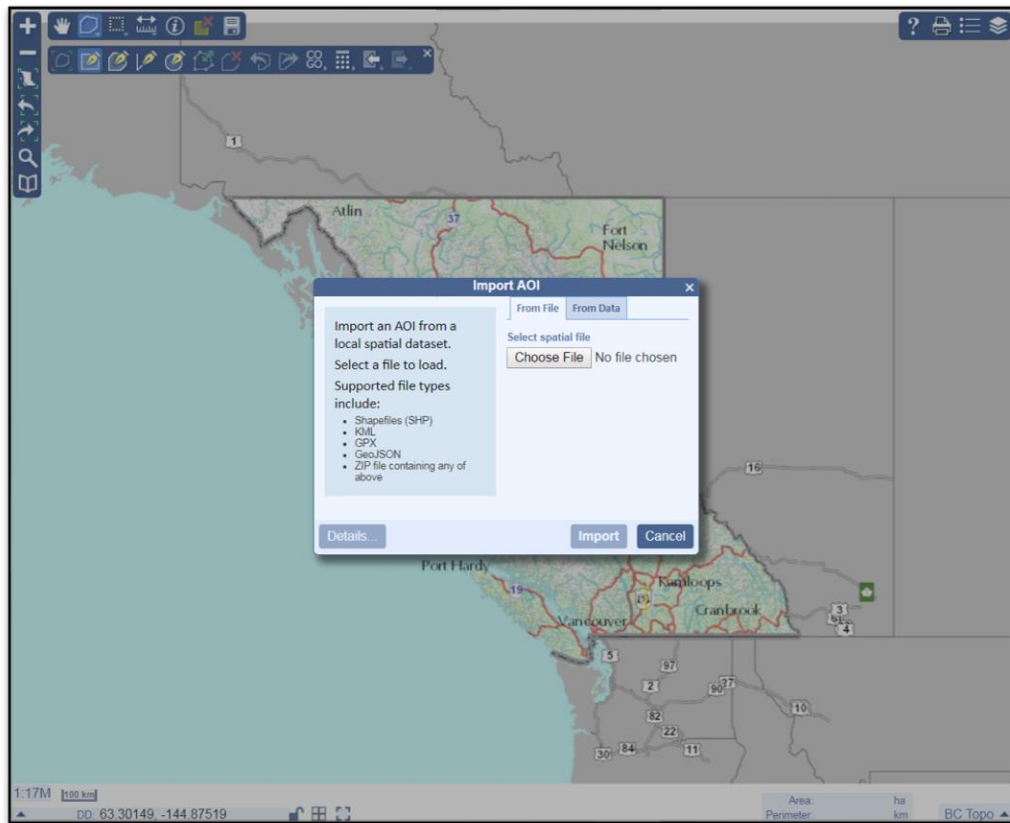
1

Atlin

37

Fort Nelson

Import AOI

From File

From Data

Import an AOI from a local spatial dataset.

Select a file to load.

Supported file types include:

- Shapefiles (SHP)
- KML
- GPX
- GeoJSON
- ZIP file containing any of above

Select spatial file

Choose File No file chosen

16

Details...

Import

Cancel

Port Hardy

19

Kamloops

Cranbrook

Vancouver

3

5

97

2

37

82

22

10

30

84

11

1:17M

100 km

DD: 63.30149, -144.87519

Area:

ha

Perimeter:

km

BC Topo